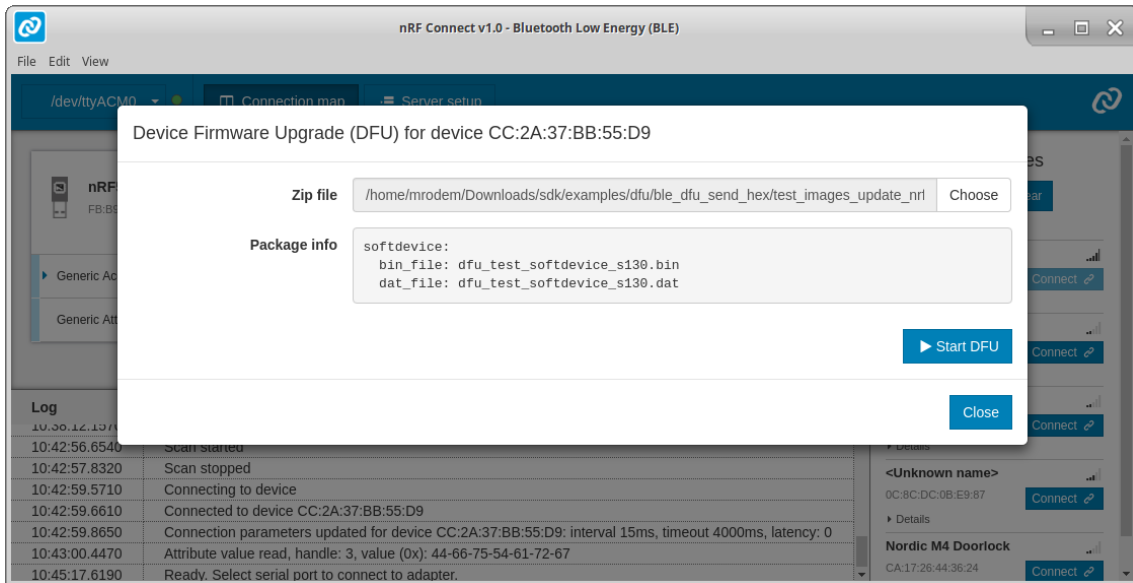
nRF Connect v1.0 - Bluetooth Low Energy (BLE)

File Edit View

/dev/ttyACM0

Connection map

Server setup

Device Firmware Upgrade (DFU) for device CC:2A:37:BB:55:D9

Zip file

/home/mrodem/Downloads/sdk/examples/dfu/ble_dfu_send_hex/test_images_update_nrf

Choose

Package info

softdevice:
  bin_file: dfu_test_softdevice_s130.bin
  dat_file: dfu_test_softdevice_s130.dat

▶ Start DFU

Close

nRF

FB:BB

Generic Ac

Generic Att

Log

| 10:42:56.6540 | Scan started |
|---|---|
| 10:42:57.8320 | Scan stopped |
| 10:42:59.5710 | Connecting to device |
| 10:42:59.6610 | Connected to device CC:2A:37:BB:55:D9 |
| 10:42:59.8650 | Connection parameters updated for device CC:2A:37:BB:55:D9: interval 15ms, timeout 4000ms, latency: 0 |
| 10:43:00.4470 | Attribute value read, handle: 3, value (0x): 44-66-75-54-61-72-67 |
| 10:45:17.6190 | Ready. Select serial port to connect to adapter. |

es

ear

Connect

Connect

Connect

Details

<Unknown name>

0C:8C:DC:0B:E9:87

Connect

▸ Details

Nordic M4 Doorlock

CA:17:26:44:36:24

Connect